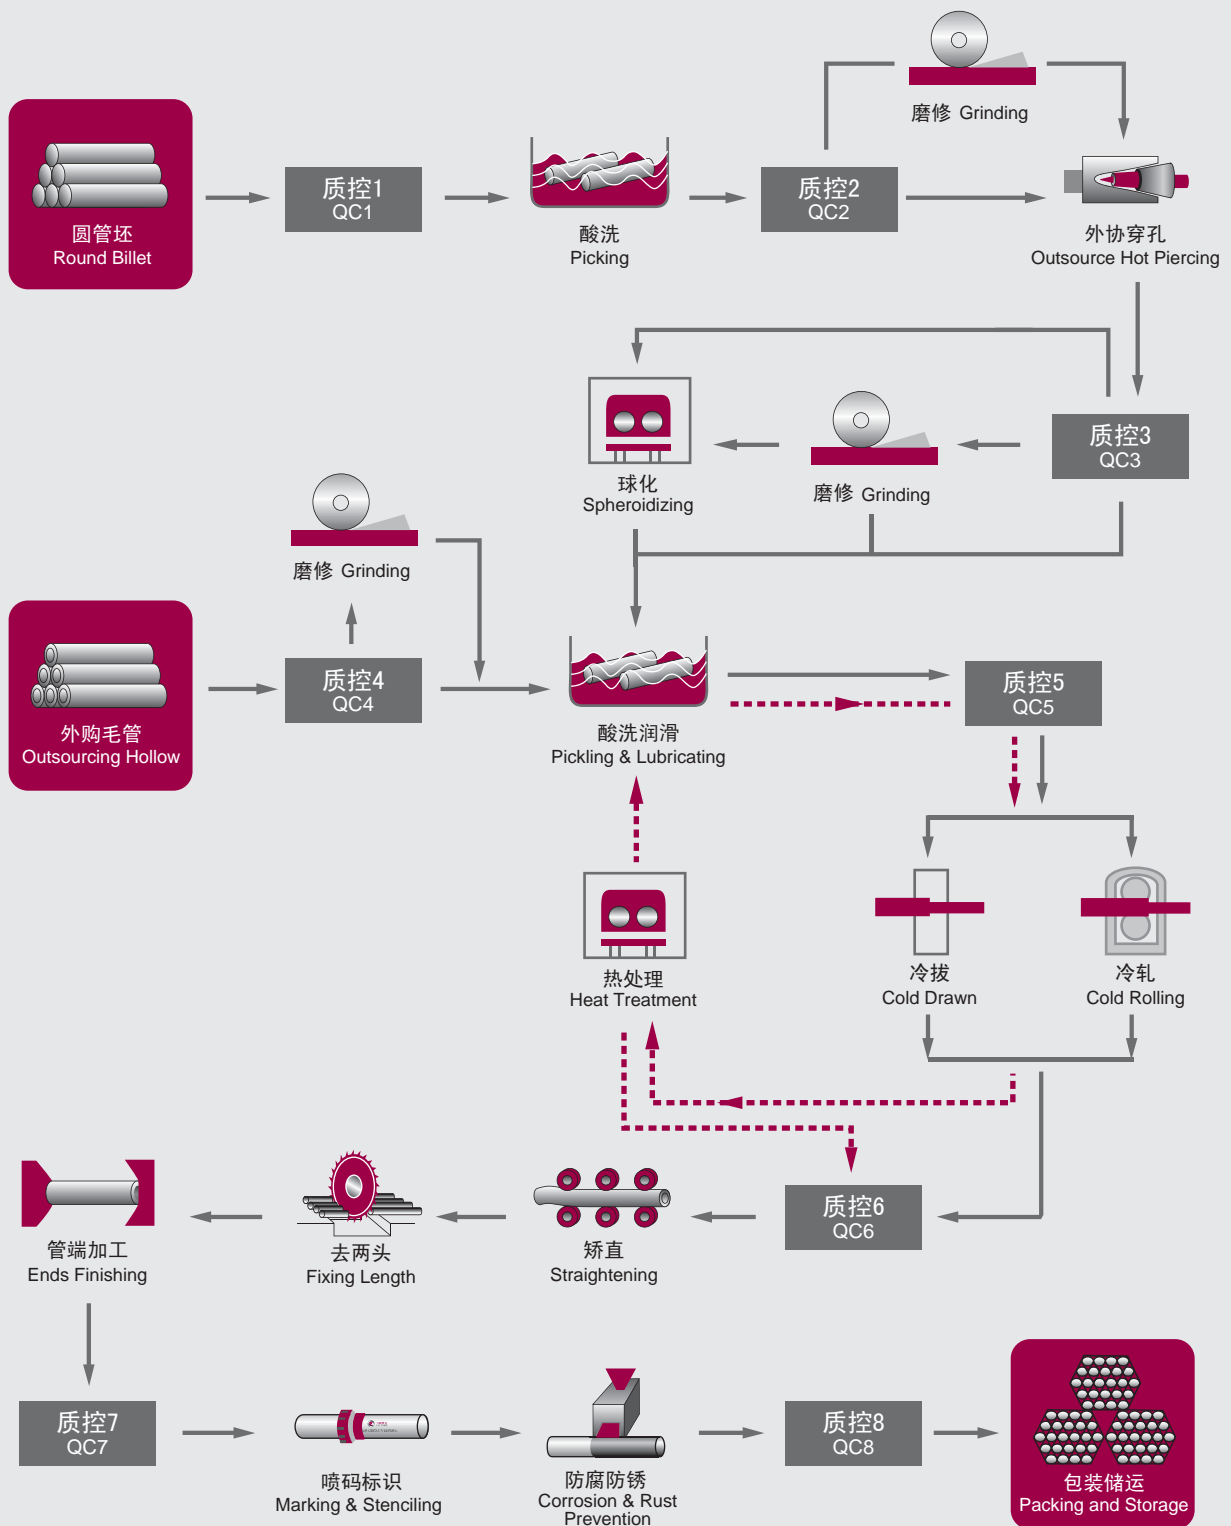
圆管坯
Round Billet

质控1
QC1

酸洗
Picking

质控2
QC2

磨修 Grinding

外协穿孔
Outsource Hot Piercing

质控3
QC3

磨修 Grinding

球化
Spheroidizing

磨修 Grinding

外购毛管
Outsourcing Hollow

质控4
QC4

酸洗润滑
Pickling & Lubricating

质控5
QC5

热处理
Heat Treatment

冷拔
Cold Drawn

冷轧
Cold Rolling

管端加工
Ends Finishing

去两头
Fixing Length

矫直
Straightening

质控6
QC6

质控7
QC7

喷码标识
Marking & Stenciling

防腐防锈
Corrosion & Rust Prevention

质控8
QC8

包装储运
Packing and Storage